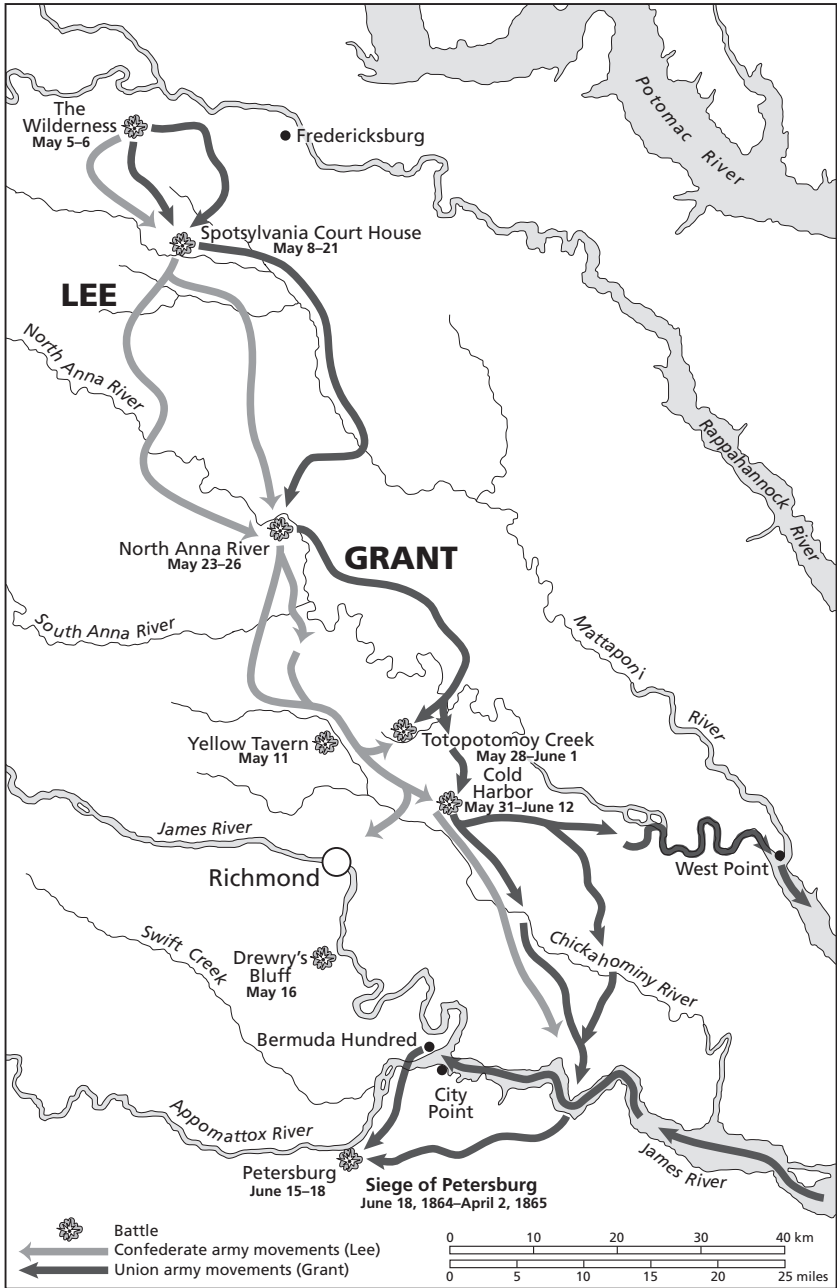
Potomac River

The Wilderness
May 5–6

Fredericksburg

Spotsylvania Court House
May 8–21

LEE

North Anna River

Rappahannock River

North Anna River
May 23–26

GRANT

South Anna River

Mattaponi River

Yellow Tavern
May 11

Totopotomoy Creek
May 28–June 1

Cold Harbor
May 31–June 12

James River

Richmond

West Point

Swift Creek

Drewry's Bluff
May 16

Chickahominy River

Bermuda Hundred

City Point

Appomattox River

Petersburg
June 15–18

Siege of Petersburg
June 18, 1864–April 2, 1865

James River

Battle
Confederate army movements (Lee)
Union army movements (Grant)

0 10 20 30 40 km
0 5 10 15 20 25 miles